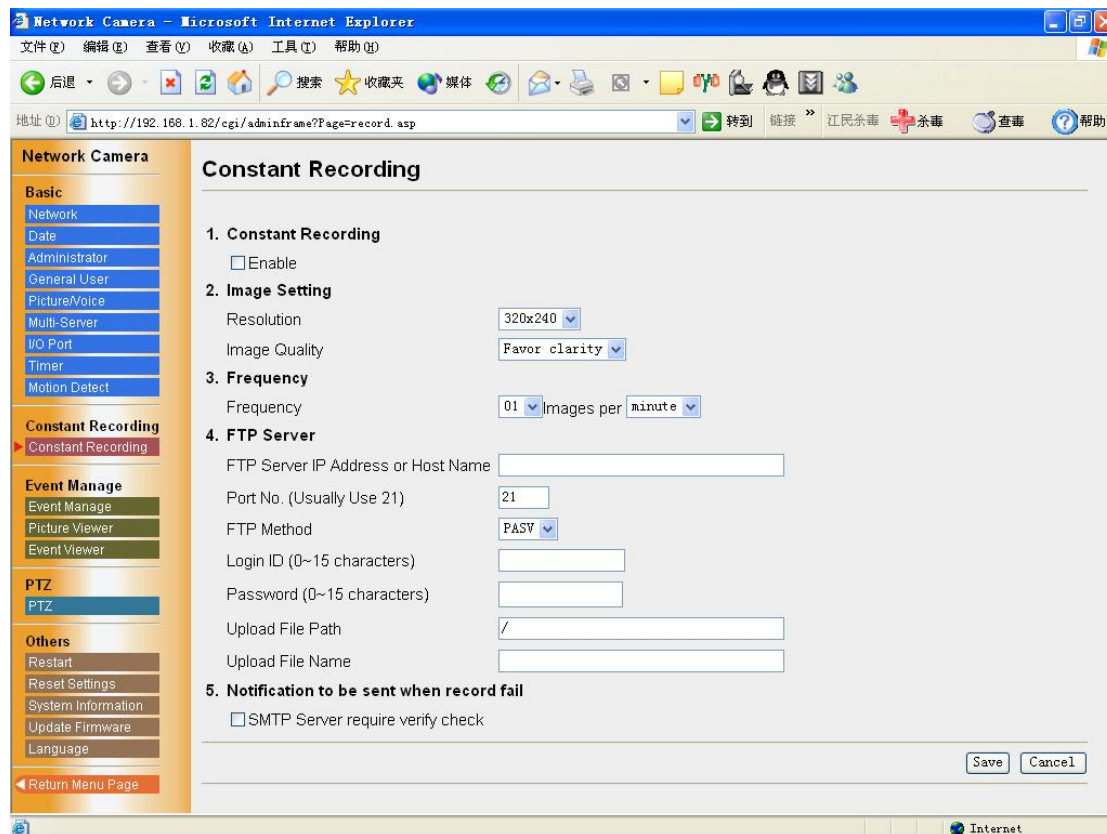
Network Camera - Microsoft Internet Explorer

文件(F) 编辑(E) 查看(V) 收藏(A) 工具(T) 帮助(H)

后退 搜索 收藏夹 媒体

地址(D) http://192.168.1.82/cgi/adminframe?Page=record.asp 转到 链接 » 江民杀毒 杀毒 查毒 帮助

Network Camera

Basic
Network
Date
Administrator
General User
Picture/Voice
Multi-Server
I/O Port
Timer
Motion Detect

Constant Recording
Constant Recording

Event Manage
Event Manage
Picture Viewer
Event Viewer

PTZ
PTZ

Others
Restart
Reset Settings
System Information
Update Firmware
Language

Return Menu Page

Constant Recording

1. Constant Recording
Enable

2. Image Setting
Resolution 320x240
Image Quality Favor clarity

3. Frequency
Frequency 01 Images per minute

4. FTP Server
FTP Server IP Address or Host Name
Port No. (Usually Use 21) 21
FTP Method PASV
Login ID (0~15 characters)
Password (0~15 characters)
Upload File Path /
Upload File Name

5. Notification to be sent when record fail
SMTP Server require verify check

Save Cancel

Internet